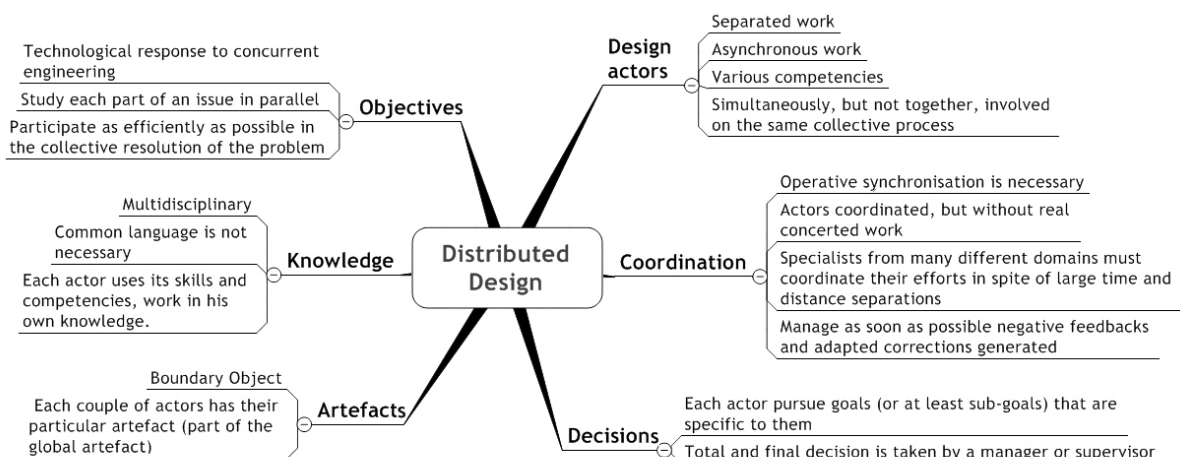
Distributed Design

Objectives
Technological response to concurrent engineering
Study each part of an issue in parallel
Participate as efficiently as possible in the collective resolution of the problem

Design actors
Separated work
Asynchronous work
Various competencies
Simultaneously, but not together, involved on the same collective process

Knowledge
Multidisciplinary
Common language is not necessary
Each actor uses its skills and competencies, work in his own knowledge.

Coordination
Operative synchronisation is necessary
Actors coordinated, but without real concerted work
Specialists from many different domains must coordinate their efforts in spite of large time and distance separations
Manage as soon as possible negative feedbacks and adapted corrections generated

Artefacts
Boundary Object
Each couple of actors has their particular artefact (part of the global artefact)

Decisions
Each actor pursue goals (or at least sub-goals) that are specific to them
Total and final decision is taken by a manager or supervisor